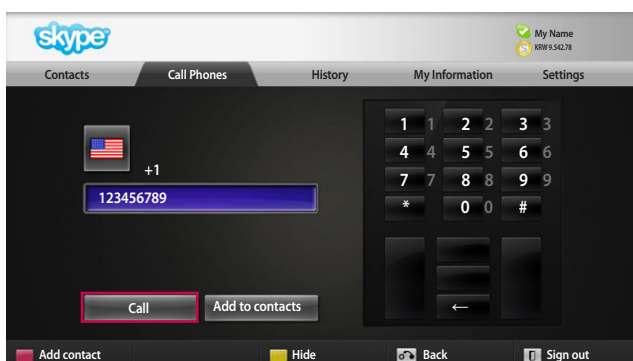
skype

My Name
KRW 9,542.78

Contacts
Call Phones
History
My Information
Settings

+1
123456789

| 1 1 | 2 2 | 3 3 |
|---|---|---|
| 4 4 | 5 5 | 6 6 |
| 7 7 | 8 8 | 9 9 |
| * | 0 0 | # |

←

Call
Add to contacts

Add contact
Hide
Back
Sign out